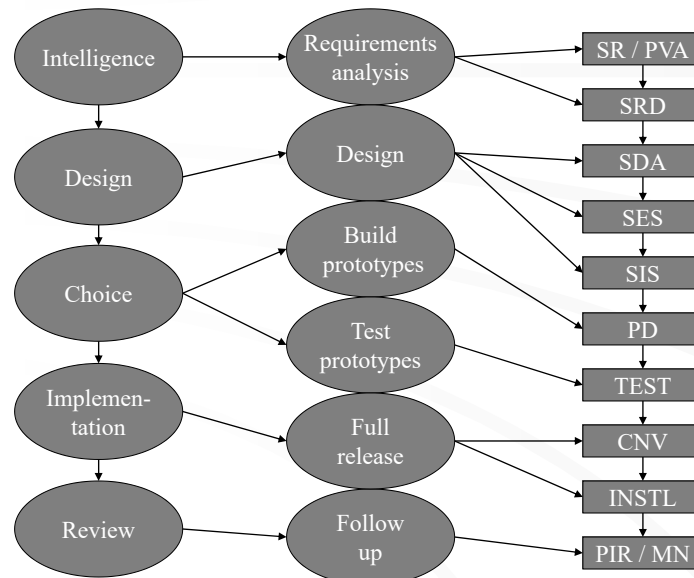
Intelligence

Design

Choice

Implementation

Review

Requirements analysis

Design

Build prototypes

Test prototypes

Full release

Follow up

SR / PVA

SRD

SDA

SES

SIS

PD

TEST

CNV

INSTL

PIR / MN